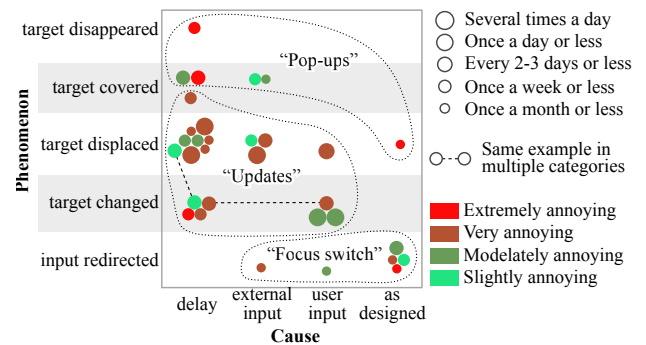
target disappeared
target covered
target displaced
target changed
input redirected

Phenomenon

"Pop-ups"
"Updates"
"Focus switch"

delay
external input
user input
as designed

Cause

Several times a day
Once a day or less
Every 2-3 days or less
Once a week or less
Once a month or less

Same example in multiple categories

Extremely annoying
Very annoying
Modelately annoying
Slightly annoying